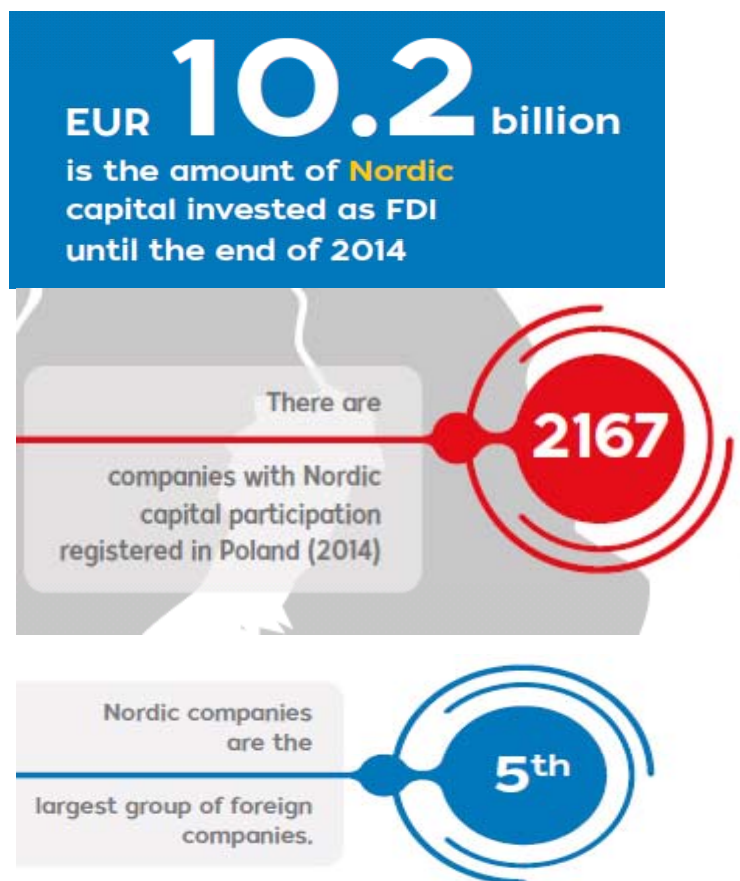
EUR 10.2 billion is the amount of Nordic capital invested as FDI until the end of 2014

There are

2167

companies with Nordic capital participation registered in Poland (2014)

Nordic companies are the

$5^{th}$

largest group of foreign companies.